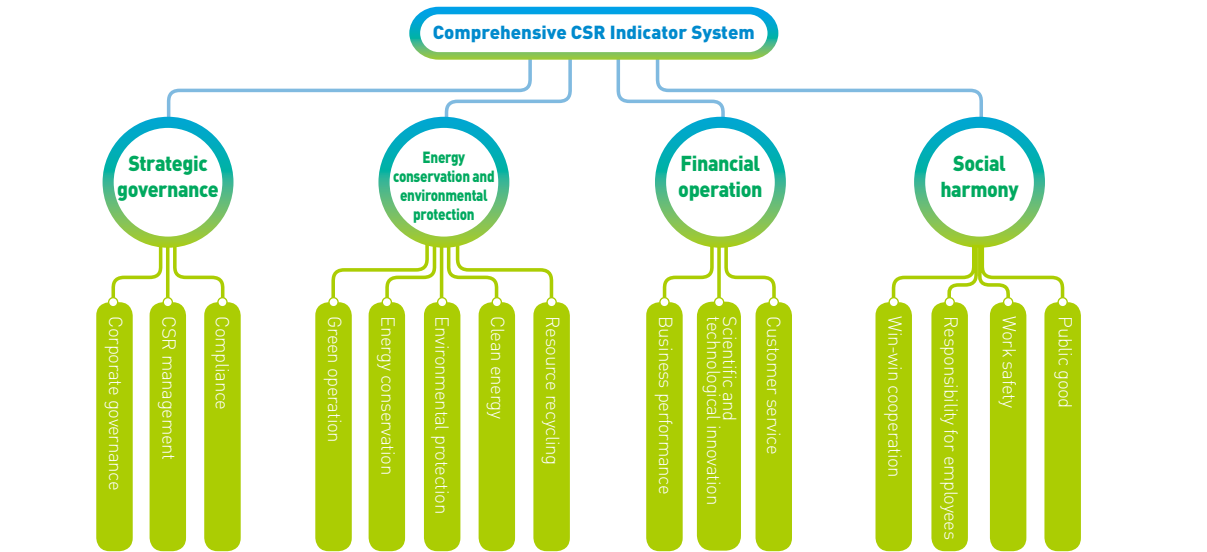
Comprehensive CSR Indicator System

Strategic governance

Corporate governance

CSR management

Compliance

Energy conservation and environmental protection

Green operation

Energy conservation

Environmental protection

Clean energy

Resource recycling

Financial operation

Business performance

Scientific and technological innovation

Customer service

Social harmony

Win-win cooperation

Responsibility for employees

Work safety

Public good